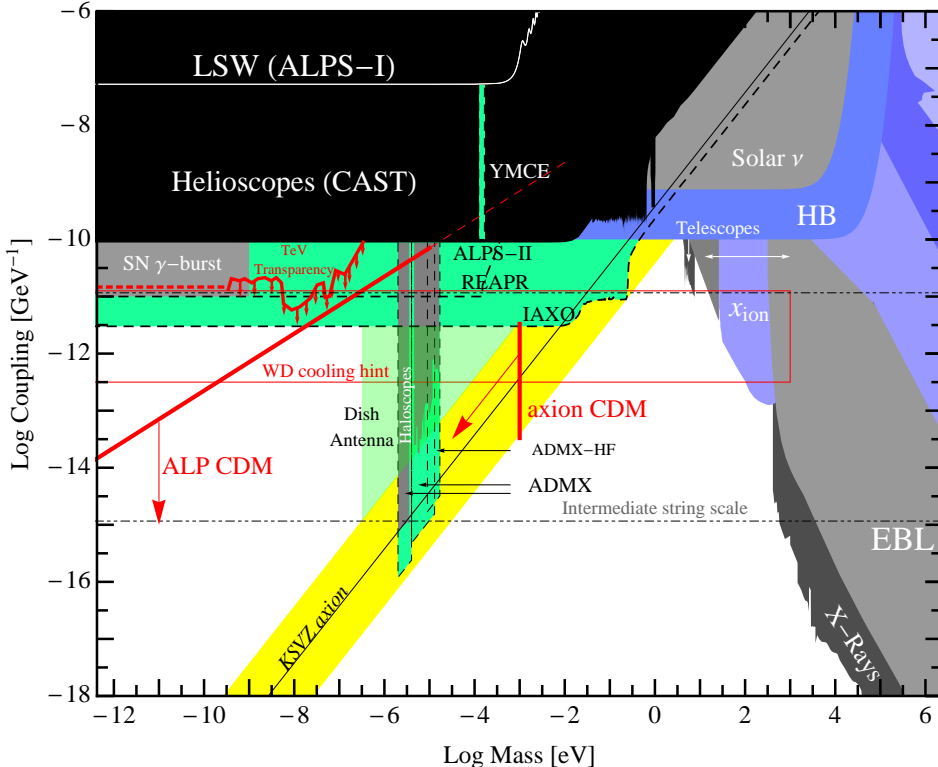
LSW (ALPS−I)

Helioscopes (CAST)

YMCE

Solar $\nu$

HB

Telescopes

SN $\gamma$−burst

TeV Transparency

ALPS−II / REAPR

IAXO

$x_{\rm ion}$

WD cooling hint

Haloscopes

Dish Antenna

axion CDM

ADMX−HF

ADMX

ALP CDM

Intermediate string scale

EBL

KSVZ axion

X−Rays

−6
−8
−10
−12
−14
−16
−18

Log Coupling [GeV$^{-1}$]

−12 −10 −8 −6 −4 −2 0 2 4 6

Log Mass [eV]